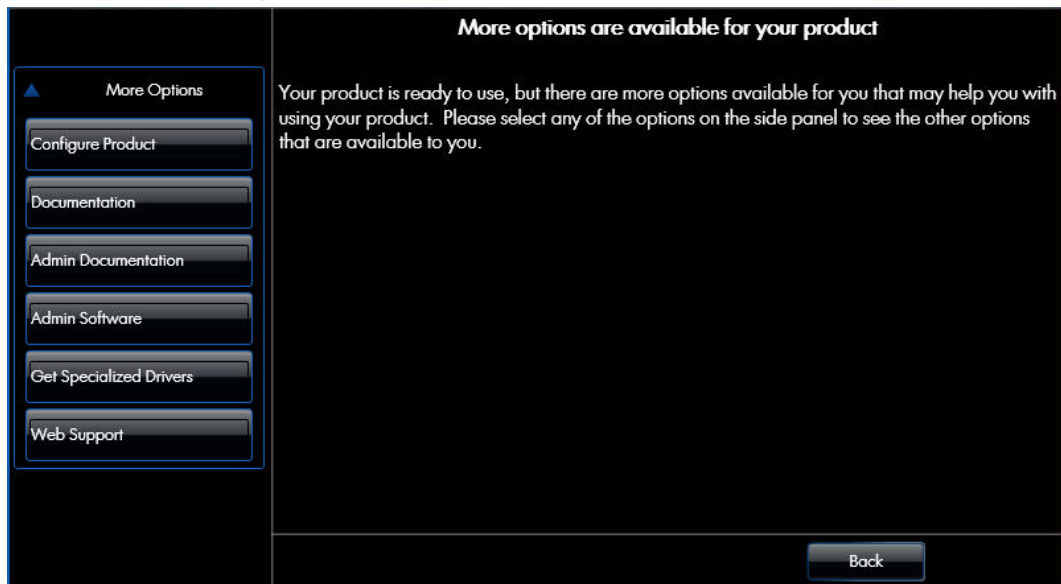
More Options

Configure Product

Documentation

Admin Documentation

Admin Software

Get Specialized Drivers

Web Support

More options are available for your product

Your product is ready to use, but there are more options available for you that may help you with using your product. Please select any of the options on the side panel to see the other options that are available to you.

Back